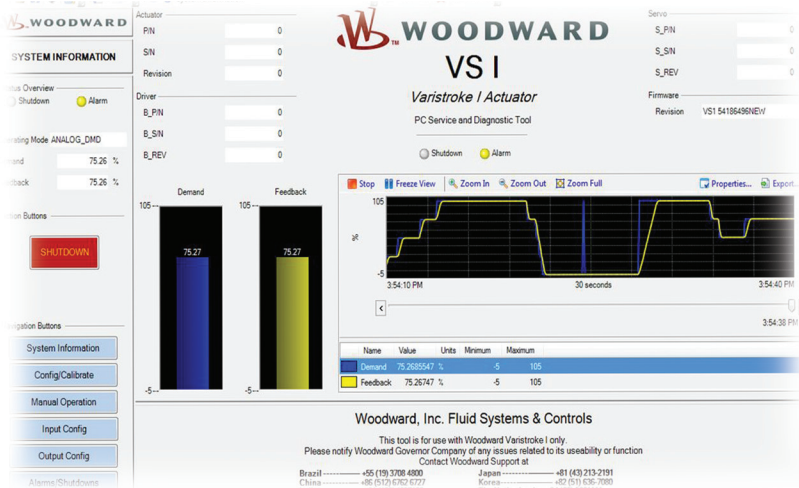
WOODWARD

SYSTEM INFORMATION

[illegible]tus Overview
Shutdown Alarm

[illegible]rating Mode ANALOG_DMD
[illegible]mand 75.26 %
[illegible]dback 75.26 %

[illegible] Buttons

SHUTDOWN

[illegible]igation Buttons

System Information
Config/Calibrate
Manual Operation
Input Config
Output Config
Alarms/Shutdowns

Actuator
P/N 0
S/N 0
Revision 0

Driver
B_P/N 0
B_S/N 0
B_REV 0

Demand
Feedback
105
75.27
-5
105
75.27
-5

WOODWARD
VS I
Varistroke I Actuator
PC Service and Diagnostic Tool
Shutdown Alarm

Servo
S_P/N 0
S_S/N 0
S_REV 0

Firmware
Revision VS1 5418649​6NEW

Stop Freeze View Zoom In Zoom Out Zoom Full Properties... Export...

105
%
-5
3:54:10 PM 30 seconds 3:54:40 PM
3:54:38 PM

| Name | Value | Units | Minimum | Maximum |
|---|---|---|---|---|
| Demand | 75.2685547 | % | -5 | 105 |
| Feedback | 75.26747 | % | -5 | 105 |

Woodward, Inc. Fluid Systems & Controls
This tool is for use with Woodward Varistroke I only.
Please notify Woodward Governor Company of any issues related to its useability or function
Contact Woodward Support at
Brazil ------------ +55 (19) 3708 4800 Japan ------------ +81 (43) 213-2191
China ------------ +86 (512) 6762 6727 Korea ------------ +82 (51) 636-7080